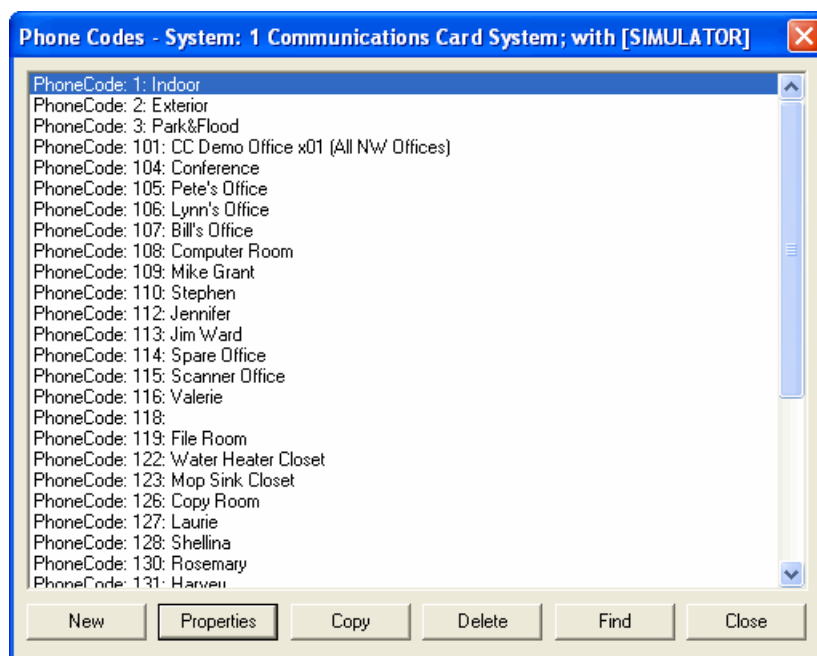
Phone Codes - System: 1 Communications Card System; with [SIMULATOR]

PhoneCode: 1: Indoor
PhoneCode: 2: Exterior
PhoneCode: 3: Park&Flood
PhoneCode: 101: CC Demo Office x01 (All NW Offices)
PhoneCode: 104: Conference
PhoneCode: 105: Pete's Office
PhoneCode: 106: Lynn's Office
PhoneCode: 107: Bill's Office
PhoneCode: 108: Computer Room
PhoneCode: 109: Mike Grant
PhoneCode: 110: Stephen
PhoneCode: 112: Jennifer
PhoneCode: 113: Jim Ward
PhoneCode: 114: Spare Office
PhoneCode: 115: Scanner Office
PhoneCode: 116: Valerie
PhoneCode: 118:
PhoneCode: 119: File Room
PhoneCode: 122: Water Heater Closet
PhoneCode: 123: Mop Sink Closet
PhoneCode: 126: Copy Room
PhoneCode: 127: Laurie
PhoneCode: 128: Shellina
PhoneCode: 130: Rosemary
PhoneCode: 131: Harvey

New Properties Copy Delete Find Close